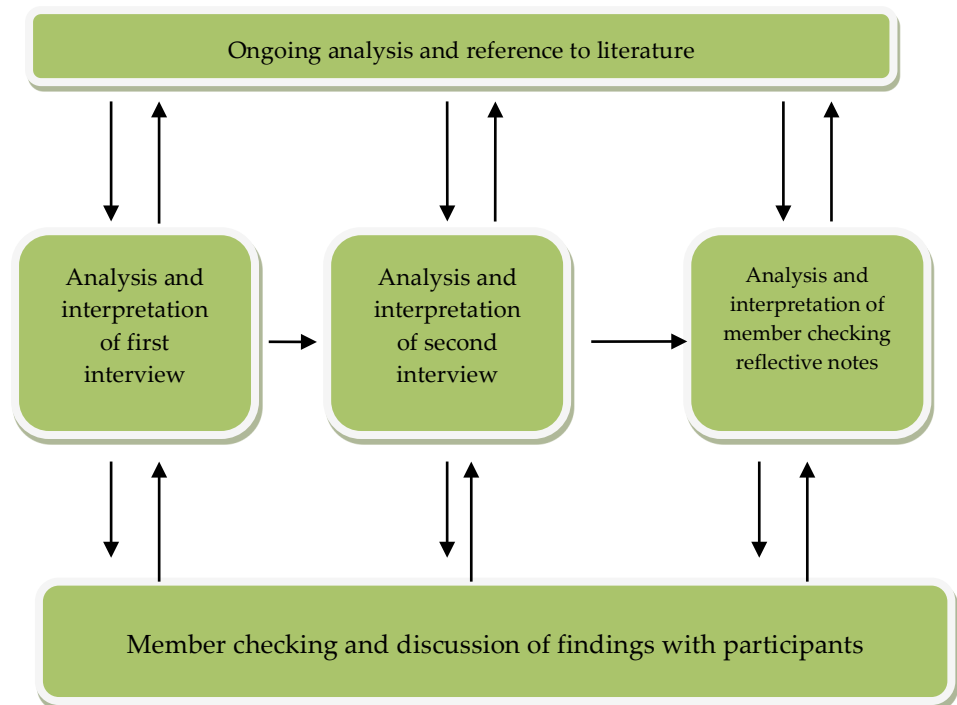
Ongoing analysis and reference to literature

Analysis and interpretation of first interview

Analysis and interpretation of second interview

Analysis and interpretation of member checking reflective notes

Member checking and discussion of findings with participants